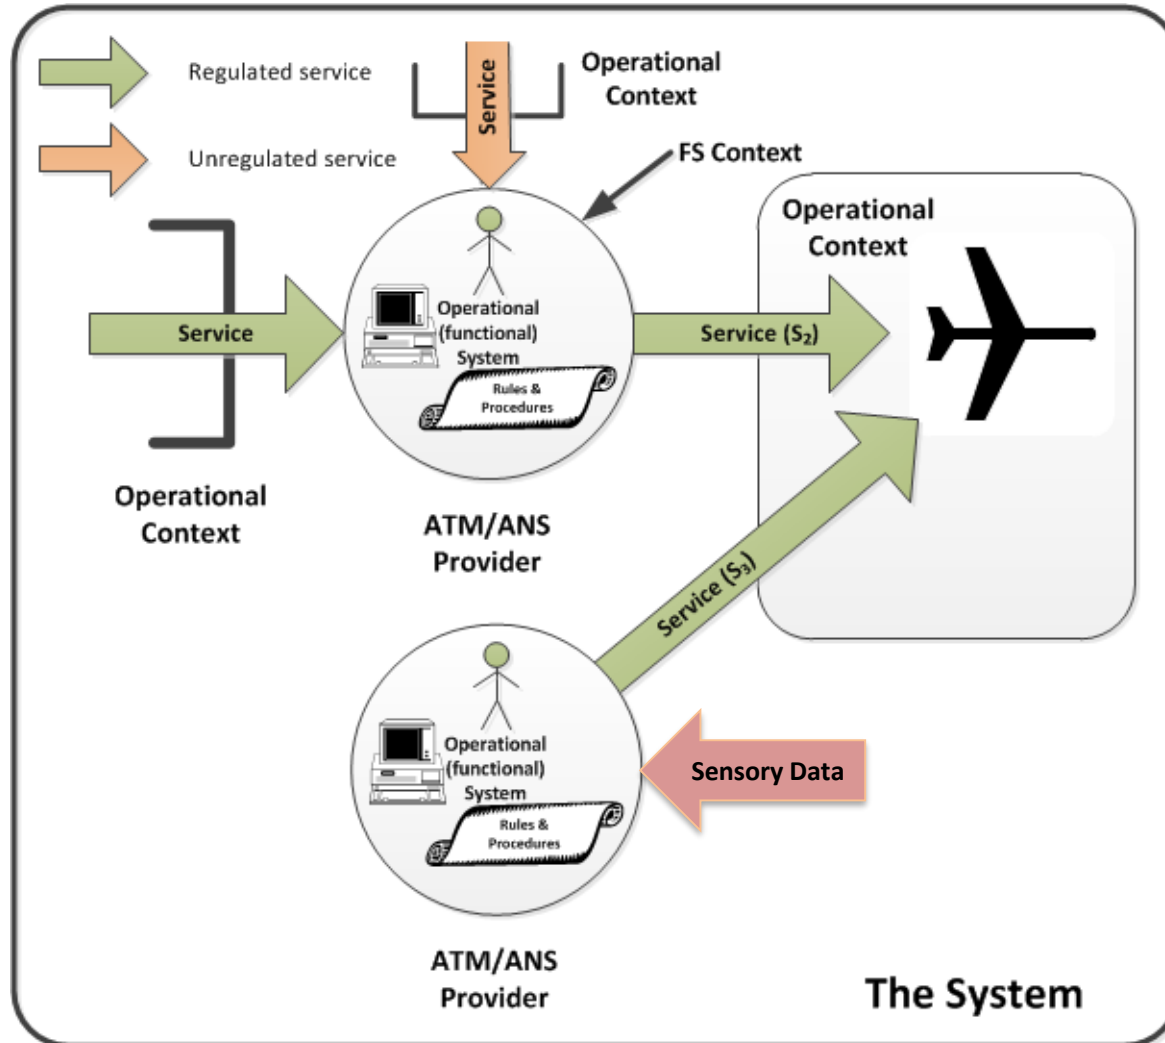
Regulated service

Unregulated service

Service

Operational Context

FS Context

Operational Context

Service

Operational (functional) System

Rules & Procedures

Service ($S_2$)

Operational Context

ATM/ANS Provider

Service ($S_3$)

Operational (functional) System

Rules & Procedures

Sensory Data

ATM/ANS Provider

The System